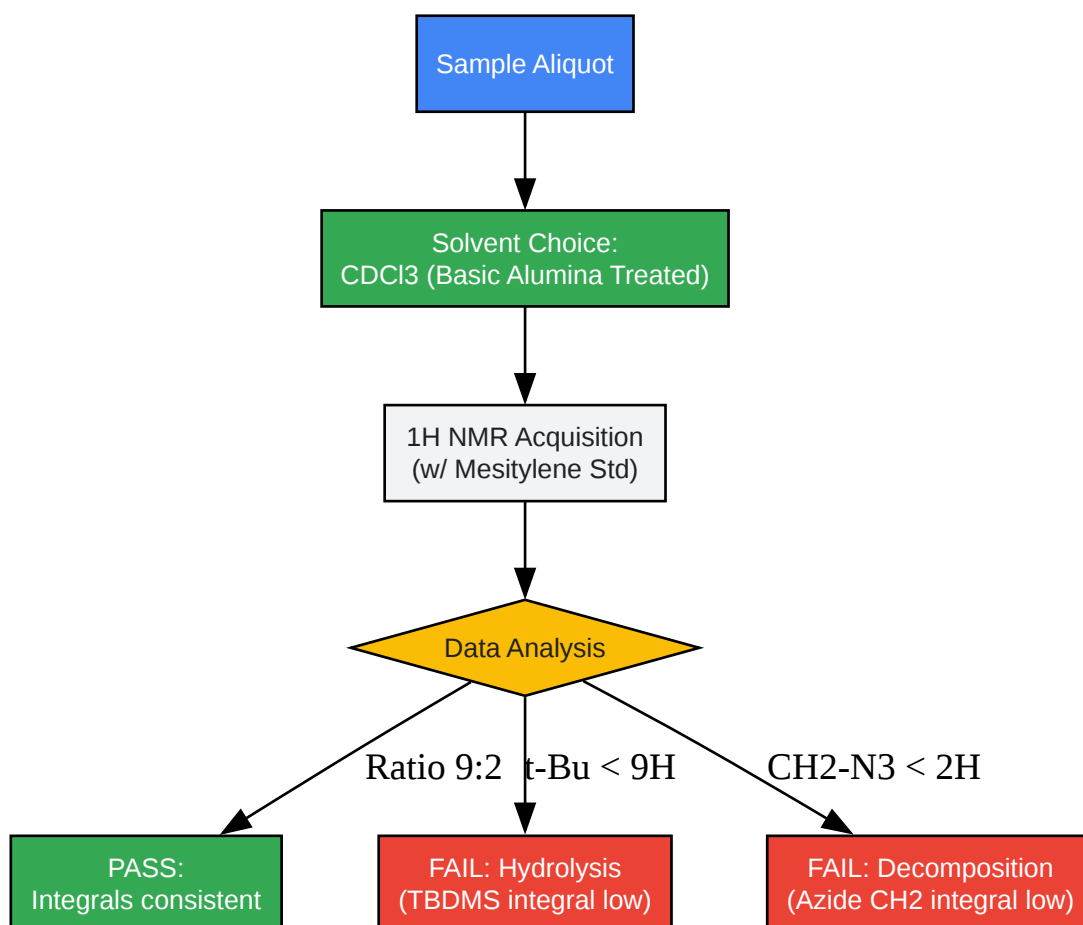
Sample Aliquot

Solvent Choice:
CDCl3 (Basic Alumina Treated)

1H NMR Acquisition
(w/ Mesitylene Std)

Data Analysis

Ratio 9:2

t-Bu < 9H

CH2-N3 < 2H

PASS:
Integrals consistent

FAIL: Hydrolysis
(TBDMS integral low)

FAIL: Decomposition
(Azide CH2 integral low)